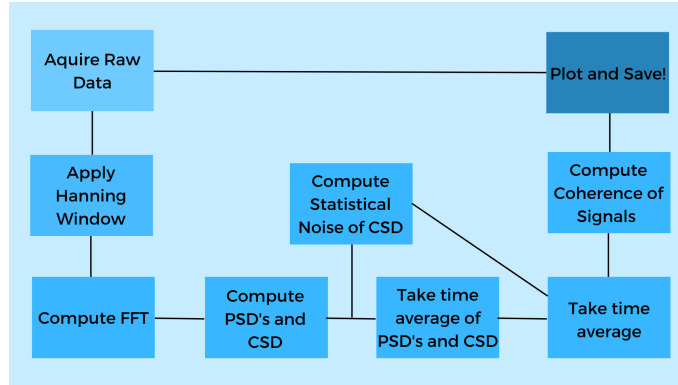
Aquire Raw Data

Apply Hanning Window

Compute FFT

Compute PSD's and CSD

Compute Statistical Noise of CSD

Take time average of PSD's and CSD

Take time average

Compute Coherence of Signals

Plot and Save!